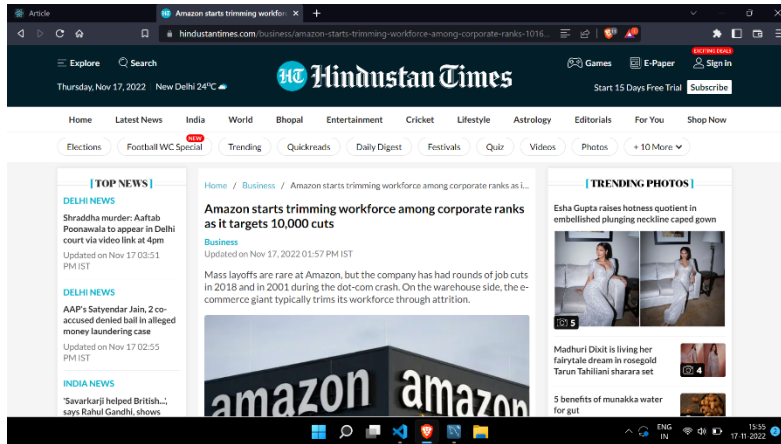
Article

Amazon starts trimming workforc ×

+

hindustantimes.com/business/amazon-starts-trimming-workforce-among-corporate-ranks-1016...

Explore

Search

Thursday, Nov 17, 2022 | New Delhi 24°C

HT Hindustan Times

Games

E-Paper

EXCITING DEALS

Sign in

Start 15 Days Free Trial

Subscribe

Home | Latest News | India | World | Bhopal | Entertainment | Cricket | Lifestyle | Astrology | Editorials | For You | Shop Now

Elections | NEW Football WC Special | Trending | Quickreads | Daily Digest | Festivals | Quiz | Videos | Photos | + 10 More

| TOP NEWS |

DELHI NEWS

Shraddha murder: Aaftab Poonawala to appear in Delhi court via video link at 4pm

Updated on Nov 17 03:51 PM IST

DELHI NEWS

AAP's Satyendar Jain, 2 co-accused denied bail in alleged money laundering case

Updated on Nov 17 02:55 PM IST

INDIA NEWS

'Savarkarji helped British..', says Rahul Gandhi, shows

Home / Business / Amazon starts trimming workforce among corporate ranks as i...

Amazon starts trimming workforce among corporate ranks as it targets 10,000 cuts

Business

Updated on Nov 17, 2022 01:57 PM IST

Mass layoffs are rare at Amazon, but the company has had rounds of job cuts in 2018 and in 2001 during the dot-com crash. On the warehouse side, the e-commerce giant typically trims its workforce through attrition.

amazon amazon

| TRENDING PHOTOS |

Esha Gupta raises hotness quotient in embellished plunging neckline caped gown

5

Madhuri Dixit is living her fairytale dream in rosegold Tarun Tahiliani sharara set

4

5 benefits of munakka water for gut

ENG IN

15:55
17-11-2022